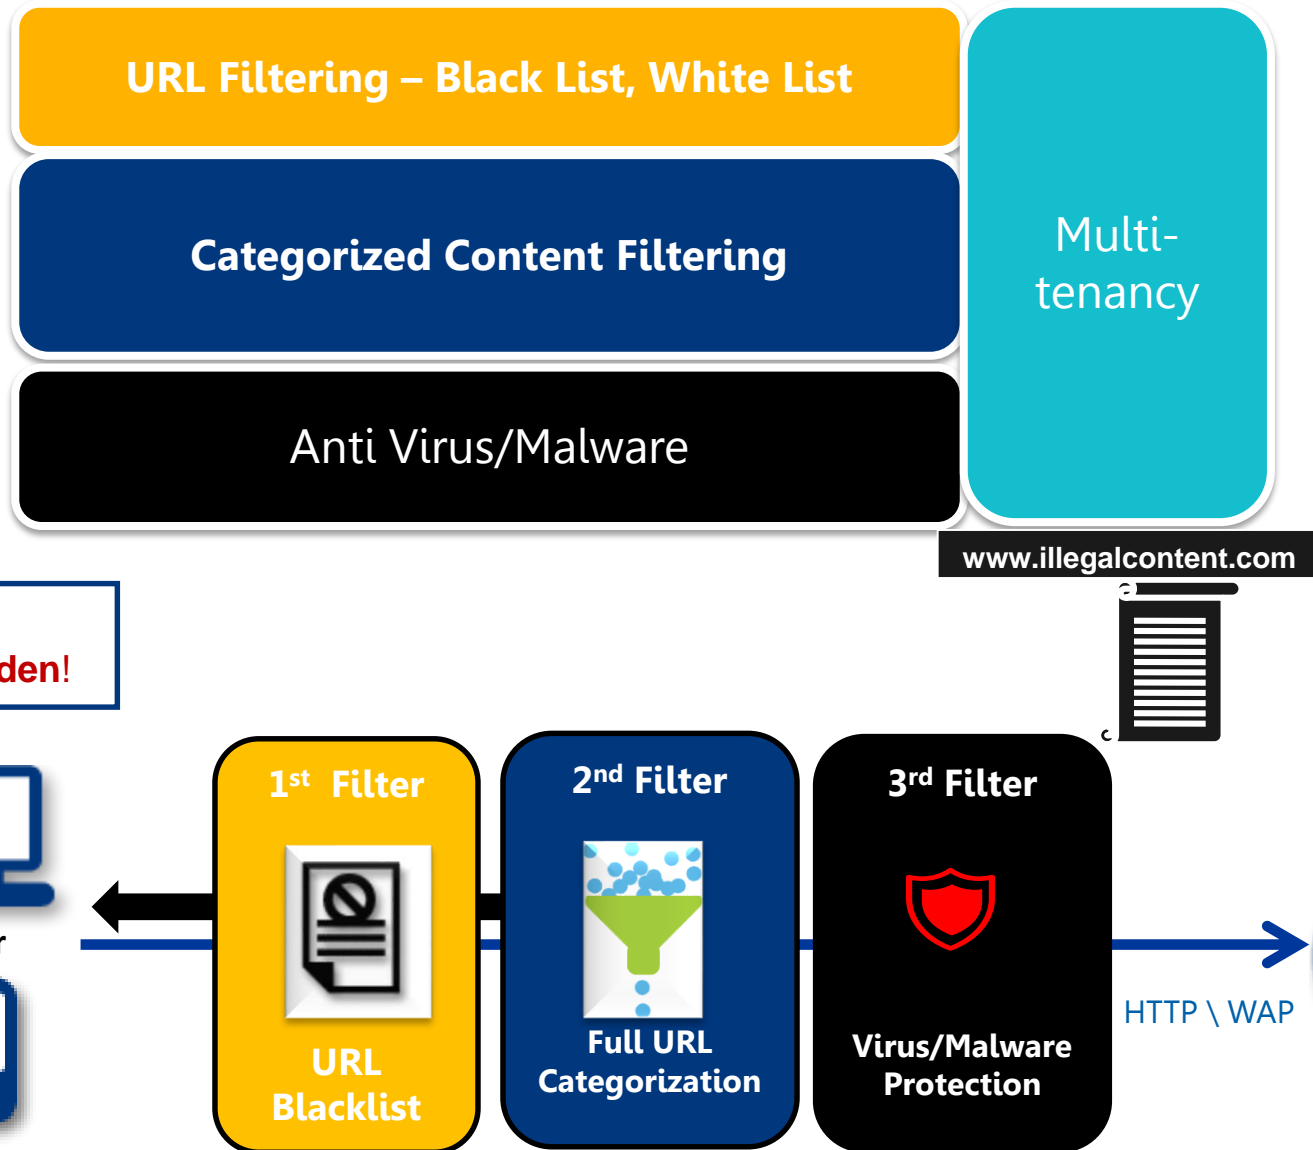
URL Filtering – Black List, White List

Categorized Content Filtering

Anti Virus/Malware

Multi-tenancy

www.illegalcontent.com

den!

1st Filter

URL Blacklist

2nd Filter

Full URL Categorization

3rd Filter

Virus/Malware Protection

HTTP \ WAP